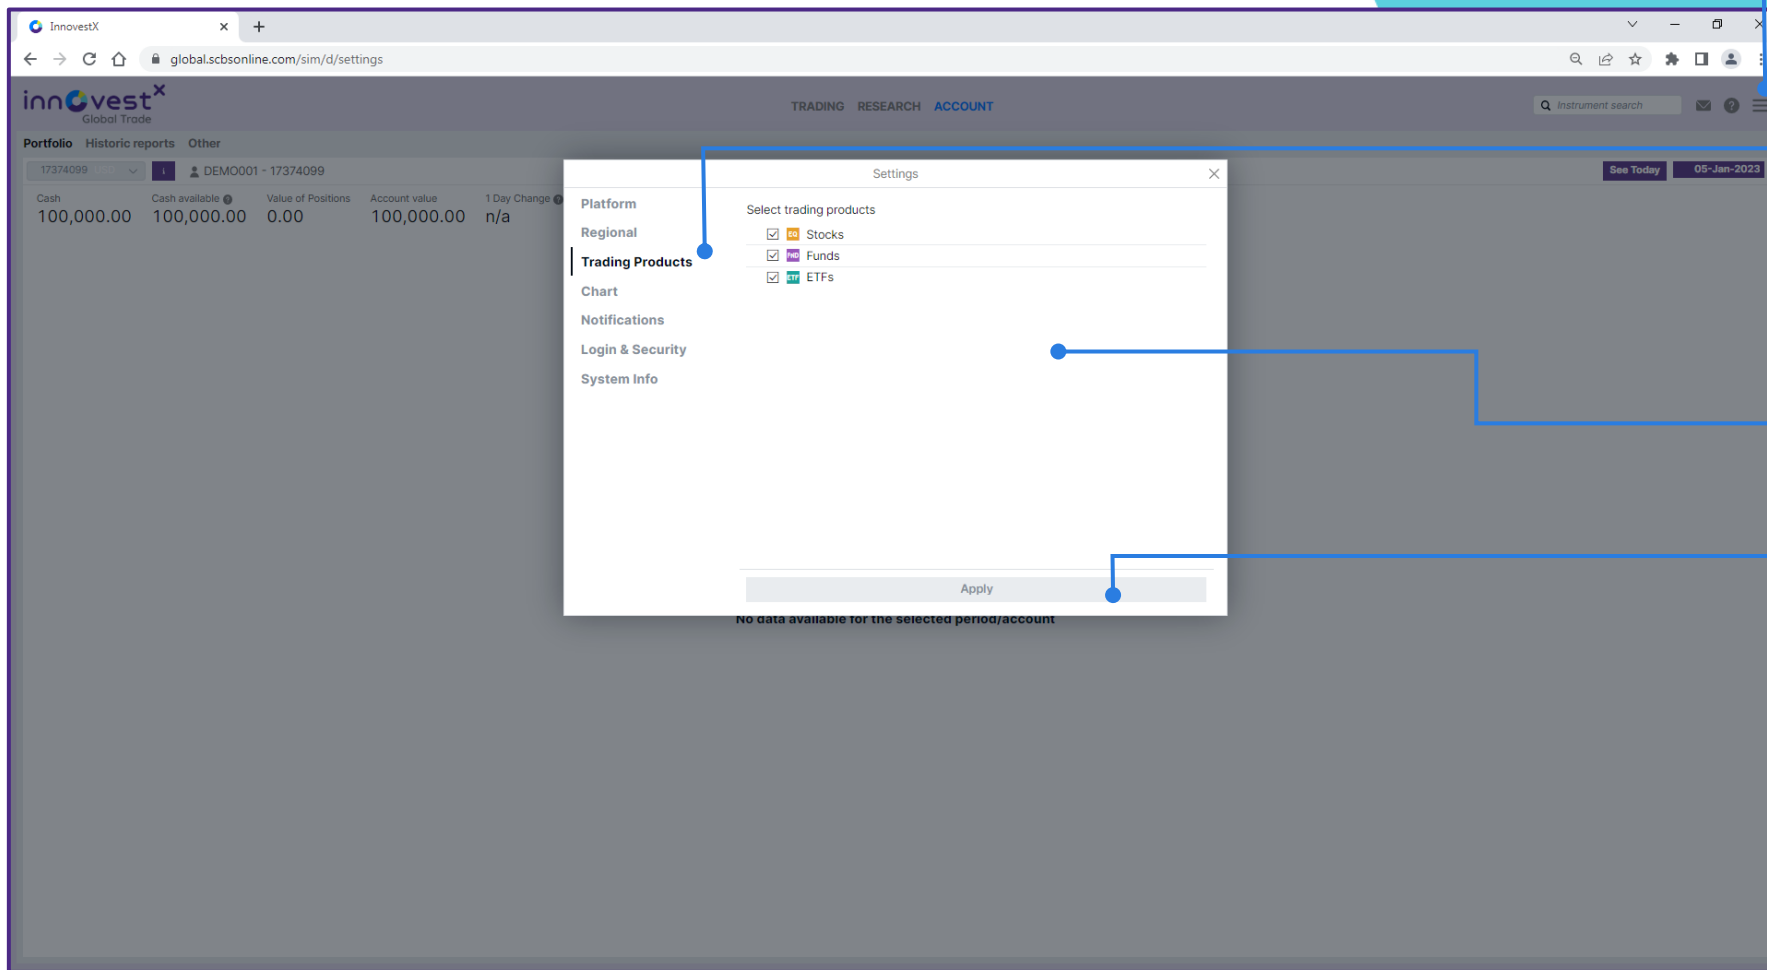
InnovestX

global.scbsonline.com/sim/d/settings

innovestX Global Trade

TRADING RESEARCH ACCOUNT

Instrument search

Portfolio Historic reports Other

17374099 DEMO001 - 17374099

See Today 05-Jan-2023

| Cash | Cash available | Value of Positions | Account value | 1 Day Change |
|---|---|---|---|---|
| 100,000.00 | 100,000.00 | 0.00 | 100,000.00 | n/a |

Settings

Platform
Regional
Trading Products
Chart
Notifications
Login & Security
System Info

Select trading products

Stocks
Funds
ETFs

Apply

No data available for the selected period/account